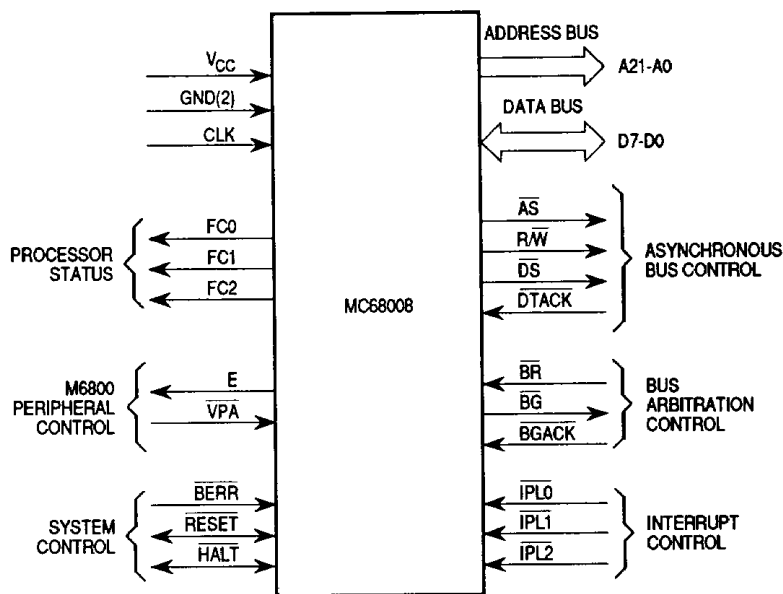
$V_{CC}$
GND(2)
CLK

ADDRESS BUS
A21-A0
DATA BUS
D7-D0

PROCESSOR STATUS
FC0
FC1
FC2

MC68008

$\overline{AS}$
R/$\overline{W}$
$\overline{DS}$
$\overline{DTACK}$
ASYNCHRONOUS BUS CONTROL

M6800 PERIPHERAL CONTROL
E
$\overline{VPA}$

$\overline{BR}$
$\overline{BG}$
$\overline{BGACK}$
BUS ARBITRATION CONTROL

SYSTEM CONTROL
$\overline{BERR}$
$\overline{RESET}$
$\overline{HALT}$

$\overline{IPL0}$
$\overline{IPL1}$
$\overline{IPL2}$
INTERRUPT CONTROL